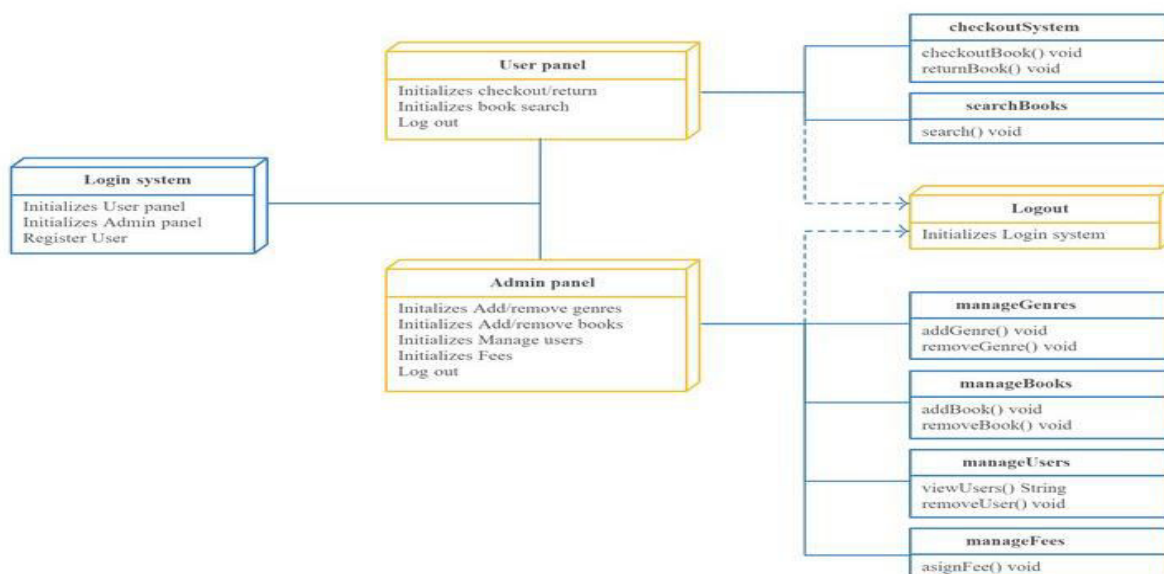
User panel
Initializes checkout/return
Initializes book search
Log out

checkoutSystem
checkoutBook() void
returnBook() void

searchBooks
search() void

Login system
Initializes User panel
Initializes Admin panel
Register User

Logout
Initializes Login system

Admin panel
Initalizes Add/remove genres
Initializes Add/remove books
Initializes Manage users
Initializes Fees
Log out

manageGenres
addGenre() void
removeGenre() void

manageBooks
addBook() void
removeBook() void

manageUsers
viewUsers() String
removeUser() void

manageFees
asignFee() void